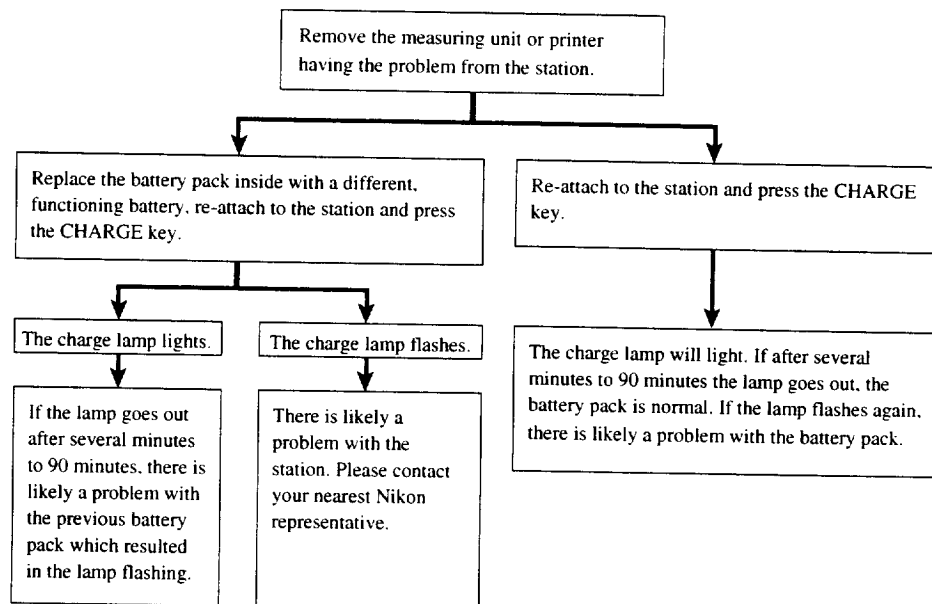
Remove the measuring unit or printer having the problem from the station.

Replace the battery pack inside with a different, functioning battery, re-attach to the station and press the CHARGE key.

The charge lamp lights.

If the lamp goes out after several minutes to 90 minutes, there is likely a problem with the previous battery pack which resulted in the lamp flashing.

The charge lamp flashes.

There is likely a problem with the station. Please contact your nearest Nikon representative.

Re-attach to the station and press the CHARGE key.

The charge lamp will light. If after several minutes to 90 minutes the lamp goes out, the battery pack is normal. If the lamp flashes again, there is likely a problem with the battery pack.